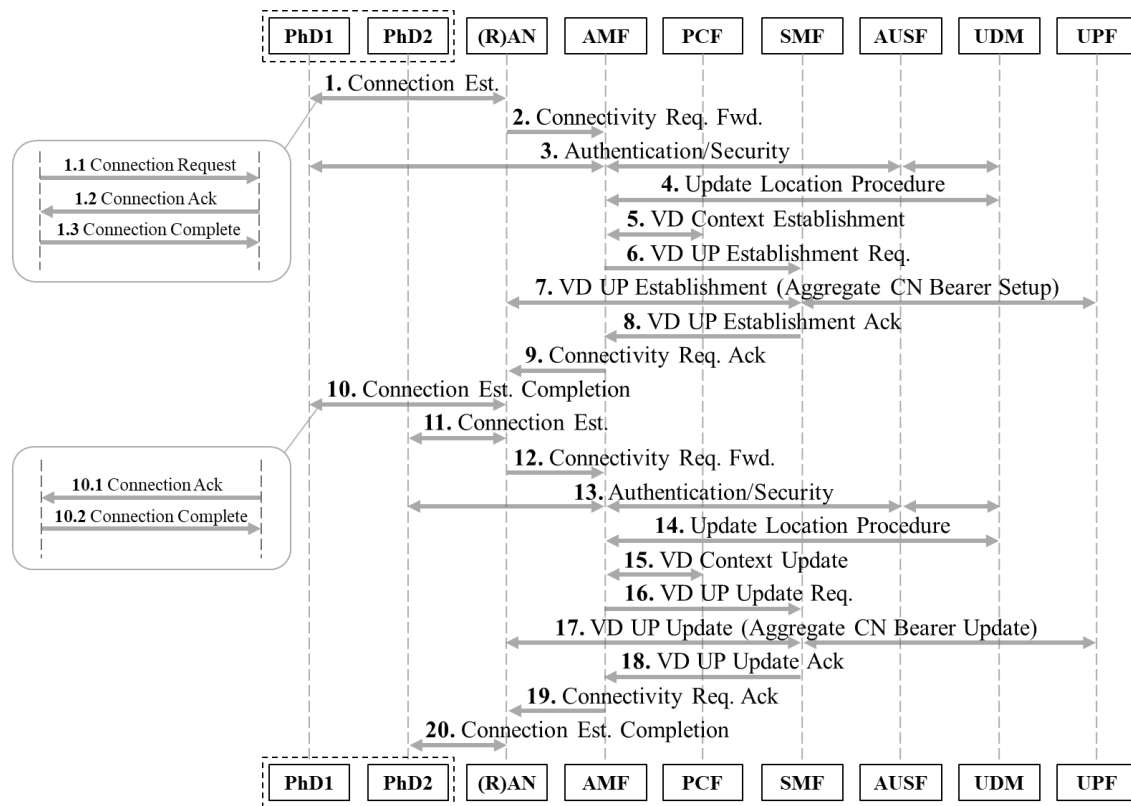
PhD1 PhD2 (R)AN AMF PCF SMF AUSF UDM UPF

1. Connection Est.

2. Connectivity Req. Fwd.

1.1 Connection Request
1.2 Connection Ack
1.3 Connection Complete

3. Authentication/Security

4. Update Location Procedure

5. VD Context Establishment

6. VD UP Establishment Req.

7. VD UP Establishment (Aggregate CN Bearer Setup)

8. VD UP Establishment Ack

9. Connectivity Req. Ack

10. Connection Est. Completion

11. Connection Est.

12. Connectivity Req. Fwd.

10.1 Connection Ack
10.2 Connection Complete

13. Authentication/Security

14. Update Location Procedure

15. VD Context Update

16. VD UP Update Req.

17. VD UP Update (Aggregate CN Bearer Update)

18. VD UP Update Ack

19. Connectivity Req. Ack

20. Connection Est. Completion

PhD1 PhD2 (R)AN AMF PCF SMF AUSF UDM UPF